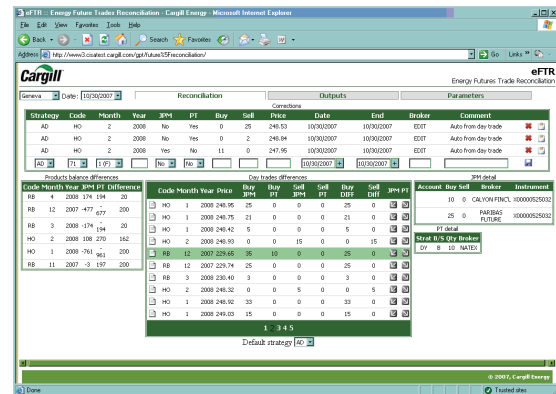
eFTR :: Energy Futures Trades Reconciliation - Cargill Energy - Microsoft Internet Explorer

File Edit View Favorites Tools Help

Back Search Favorites

Address http://www3.cissitest.cargill.com/gpt/future/65Reconciliation/

Go Links

Cargill

eFTR
Energy Futures Trade Reconciliation

Geneva Date: 10/30/2007

Reconciliation | Outputs | Parameters

Corrections

| Strategy | Code | Month | Year | JPM | PT | Buy | Sell | Price | Date | End | Broker | Comment |
|---|---|---|---|---|---|---|---|---|---|---|---|---|
| AD | HO | 2 | 2008 | No | Yes | 0 | 25 | 248.53 | 10/30/2007 | 10/30/2007 | EDIT | Auto from day trade |
| AD | HO | 2 | 2008 | No | Yes | 0 | 2 | 248.84 | 10/30/2007 | 10/30/2007 | EDIT | Auto from day trade |
| AD | HO | 2 | 2008 | Yes | No | 11 | 0 | 247.95 | 10/30/2007 | 10/30/2007 | EDIT | Auto from day trade |
| AD | 71 | 1 (F) | | No | No | | | | 10/30/2007 | 10/30/2007 | | |

Products balance differences

| Code | Month | Year | JPM | PT | Difference |
|---|---|---|---|---|---|
| RB | 4 | 2008 | 174 | 194 | 20 |
| RB | 12 | 2007 | -477 | -677 | 200 |
| RB | 3 | 2008 | -174 | -194 | 20 |
| HO | 2 | 2008 | 108 | 270 | 162 |
| HO | 1 | 2008 | -761 | -961 | 200 |
| RB | 11 | 2007 | -3 | 197 | 200 |

Day trades differences

| Code | Month | Year | Price | Buy JPM | Buy PT | Sell JPM | Sell PT | Buy DIFF | Sell Diff | JPM | PT |
|---|---|---|---|---|---|---|---|---|---|---|---|
| HO | 1 | 2008 | 248.95 | 25 | 0 | 0 | 0 | 25 | 0 | | |
| HO | 1 | 2008 | 248.75 | 21 | 0 | 0 | 0 | 21 | 0 | | |
| HO | 1 | 2008 | 248.42 | 5 | 0 | 0 | 0 | 5 | 0 | | |
| HO | 2 | 2008 | 248.93 | 0 | 0 | 15 | 0 | 0 | 15 | | |
| RB | 12 | 2007 | 229.65 | 35 | 10 | 0 | 0 | 25 | 0 | | |
| RB | 12 | 2007 | 229.74 | 25 | 0 | 0 | 0 | 25 | 0 | | |
| RB | 3 | 2008 | 230.40 | 3 | 0 | 0 | 0 | 3 | 0 | | |
| HO | 2 | 2008 | 248.32 | 0 | 0 | 5 | 0 | 0 | 5 | | |
| HO | 1 | 2008 | 248.92 | 33 | 0 | 0 | 0 | 33 | 0 | | |
| HO | 1 | 2008 | 249.03 | 15 | 0 | 0 | 0 | 15 | 0 | | |

1 2 3 4 5

Default strategy AD

JPM detail

| Account | Buy | Sell | Broker | Instrument |
|---|---|---|---|---|
| | 10 | 0 | CALYON FIN'L | XD00005250321 |
| | 25 | 0 | PARIBAS FUTURE | XD00005250321 |

PT detail

| Strat | B/S | Qty | Broker |
|---|---|---|---|
| DY | B | 10 | NATEX |

© 2007, Cargill Energy

Done

Trusted sites